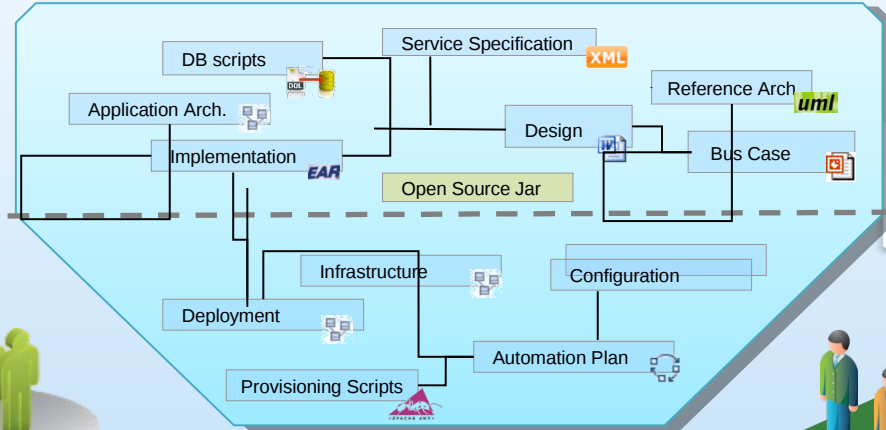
DB scripts

DDL

Service Specification

XML

Reference Arch

uml

Application Arch.

Design

Bus Case

Implementation

EAR

Open Source Jar

Infrastructure

Configuration

Deployment

Automation Plan

Provisioning Scripts

APACHE ANT